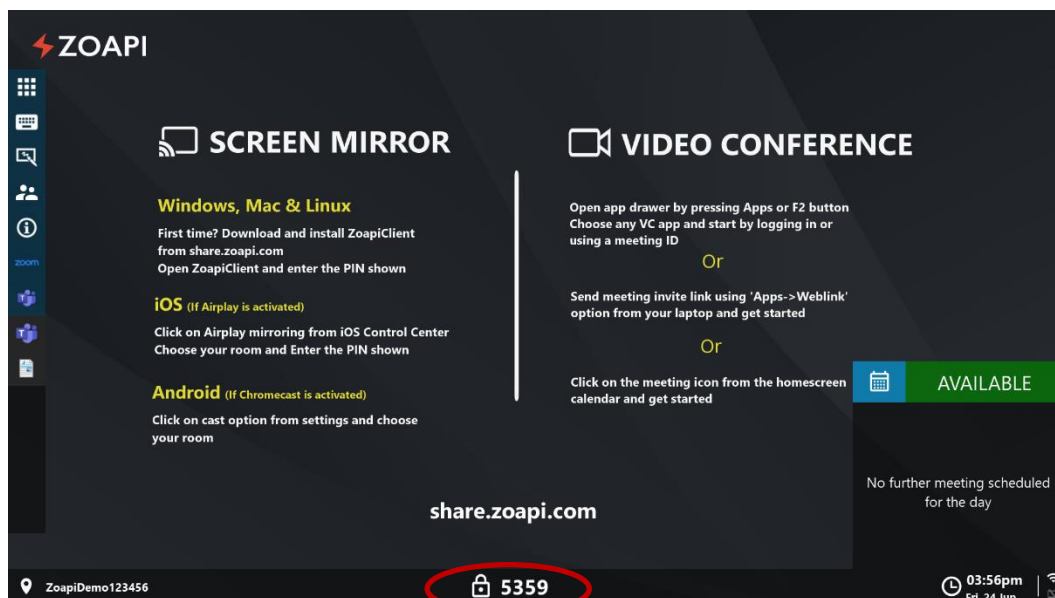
ZOAPI

zoom

SCREEN MIRROR

Windows, Mac & Linux

First time? Download and install ZoapiClient from share.zoapi.com
Open ZoapiClient and enter the PIN shown

iOS (If Airplay is activated)

Click on Airplay mirroring from iOS Control Center
Choose your room and Enter the PIN shown

Android (If Chromecast is activated)

Click on cast option from settings and choose your room

VIDEO CONFERENCE

Open app drawer by pressing Apps or F2 button
Choose any VC app and start by logging in or using a meeting ID

Or

Send meeting invite link using 'Apps->Weblink' option from your laptop and get started

Or

Click on the meeting icon from the homescreen calendar and get started

AVAILABLE

No further meeting scheduled for the day

share.zoapi.com

ZoapiDemo123456

5359

03:56pm
Fri, 24 Jun